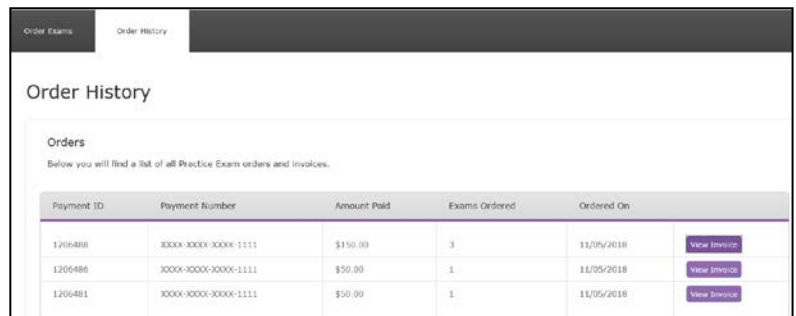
Order Exams Order History

Order History

Orders

Below you will find a list of all Practice Exam orders and invoices.

| Payment ID | Payment Number | Amount Paid | Exams Ordered | Ordered On | |
|---|---|---|---|---|---|
| 1206488 | XXXX-XXXX-XXXX-1111 | \$150.00 | 3 | 11/05/2018 | View Invoice |
| 1206486 | XXXX-XXXX-XXXX-1111 | \$50.00 | 1 | 11/05/2018 | View Invoice |
| 1206481 | XXXX-XXXX-XXXX-1111 | \$50.00 | 1 | 11/05/2018 | View Invoice |